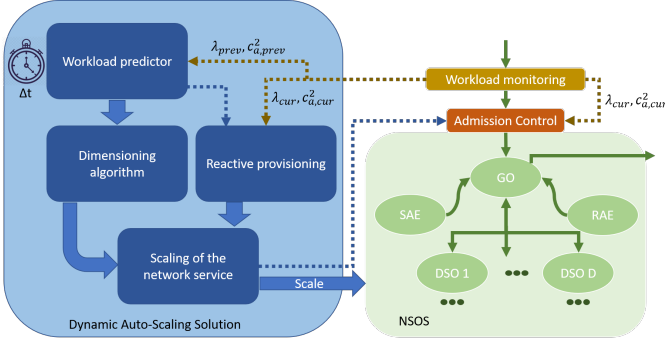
$\Delta$t

Workload predictor

$\lambda_{prev}, c^2_{a,prev}$

$\lambda_{cur}, c^2_{a,cur}$

Dimensioning algorithm

Reactive provisioning

Scaling of the network service

Scale

Dynamic Auto-Scaling Solution

Workload monitoring

Admission Control

$\lambda_{cur}, c^2_{a,cur}$

GO

SAE

RAE

DSO 1

●●●

DSO D

●●●

●●●

NSOS